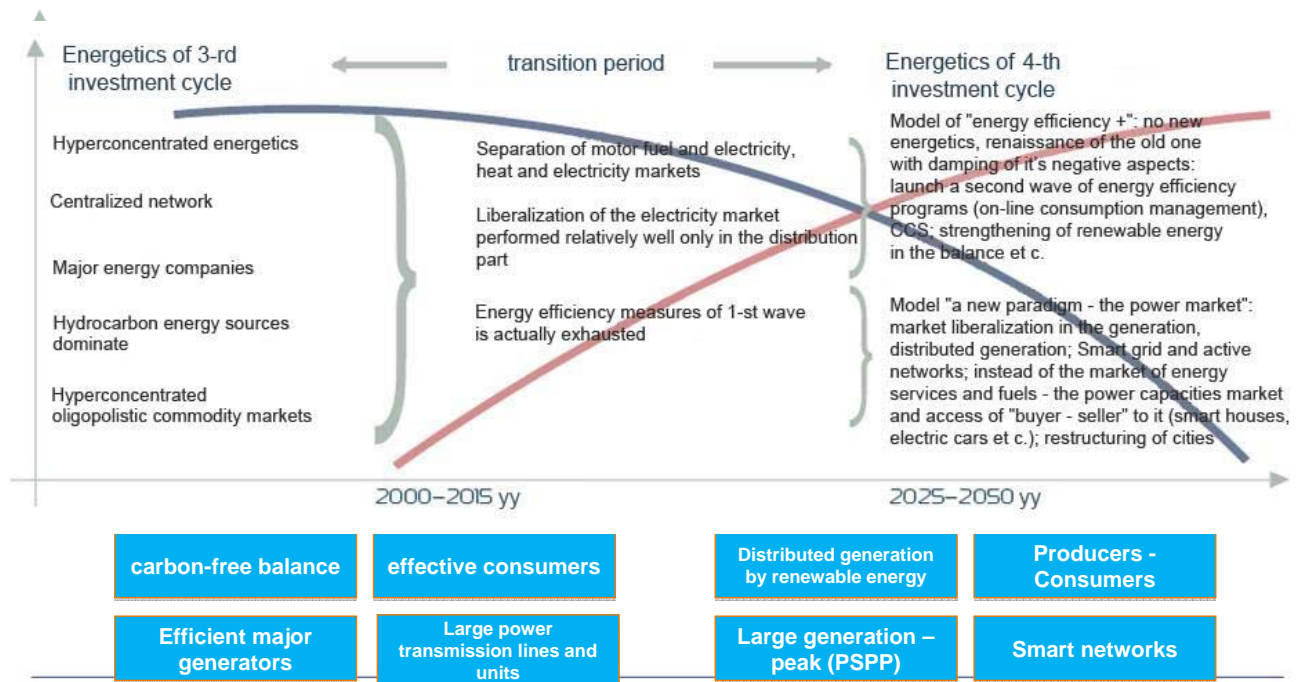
Energetics of 3-rd investment cycle

transition period

Energetics of 4-th investment cycle

Hyperconcentrated energetics

Centralized network

Major energy companies

Hydrocarbon energy sources dominate

Hyperconcentrated oligopolistic commodity markets

Separation of motor fuel and electricity, heat and electricity markets

Liberalization of the electricity market performed relatively well only in the distribution part

Energy efficiency measures of 1-st wave is actually exhausted

Model of "energy efficiency +": no new energetics, renaissance of the old one with damping of it's negative aspects: launch a second wave of energy efficiency programs (on-line consumption management), CCS; strengthening of renewable energy in the balance et c.

Model "a new paradigm - the power market": market liberalization in the generation, distributed generation; Smart grid and active networks; instead of the market of energy services and fuels - the power capacities market and access of "buyer - seller" to it (smart houses, electric cars et c.); restructuring of cities

2000–2015 yy

2025–2050 yy

carbon-free balance

effective consumers

Distributed generation by renewable energy

Producers - Consumers

Efficient major generators

Large power transmission lines and units

Large generation – peak (PSPP)

Smart networks